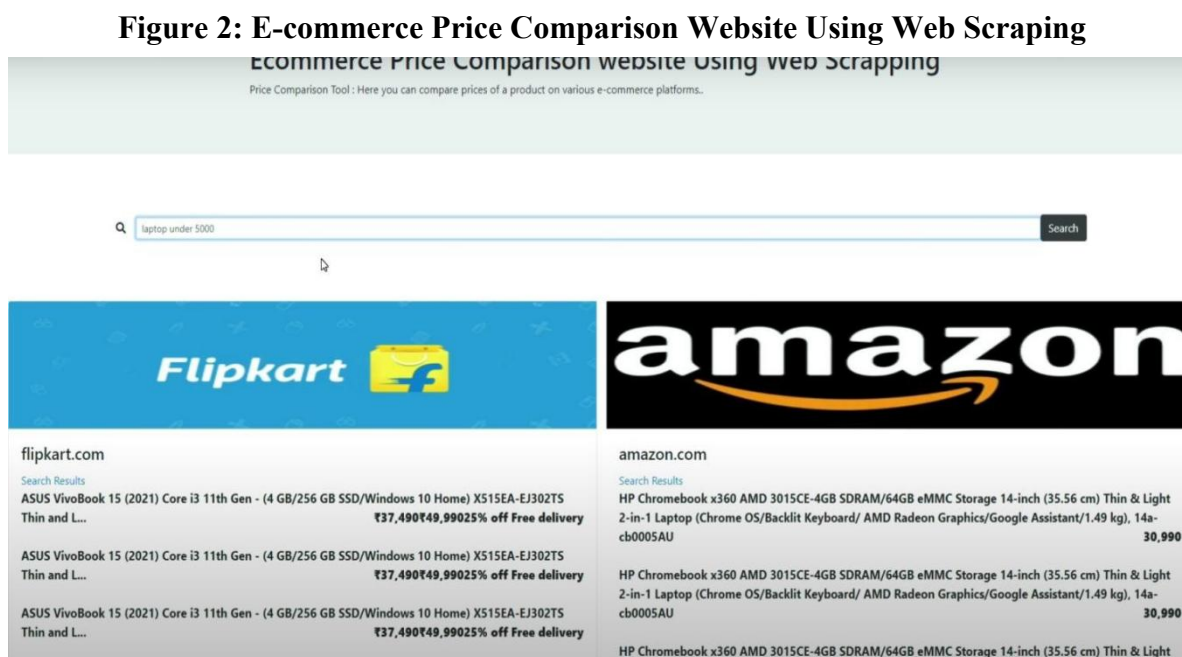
**Figure 2: E-commerce Price Comparison Website Using Web Scraping**

Ecommerce Price Comparison website Using Web Scrapping

Price Comparison Tool : Here you can compare prices of a product on various e-commerce platforms..

laptop under 5000

Search

Flipkart

amazon

flipkart.com

Search Results

ASUS VivoBook 15 (2021) Core i3 11th Gen - (4 GB/256 GB SSD/Windows 10 Home) X515EA-EJ302TS Thin and L... ₹37,490₹49,99025% off Free delivery

ASUS VivoBook 15 (2021) Core i3 11th Gen - (4 GB/256 GB SSD/Windows 10 Home) X515EA-EJ302TS Thin and L... ₹37,490₹49,99025% off Free delivery

ASUS VivoBook 15 (2021) Core i3 11th Gen - (4 GB/256 GB SSD/Windows 10 Home) X515EA-EJ302TS Thin and L... ₹37,490₹49,99025% off Free delivery

amazon.com

Search Results

HP Chromebook x360 AMD 3015CE-4GB SDRAM/64GB eMMC Storage 14-inch (35.56 cm) Thin & Light 2-in-1 Laptop (Chrome OS/Backlit Keyboard/ AMD Radeon Graphics/Google Assistant/1.49 kg), 14a-cb0005AU 30,990

HP Chromebook x360 AMD 3015CE-4GB SDRAM/64GB eMMC Storage 14-inch (35.56 cm) Thin & Light 2-in-1 Laptop (Chrome OS/Backlit Keyboard/ AMD Radeon Graphics/Google Assistant/1.49 kg), 14a-cb0005AU 30,990

HP Chromebook x360 AMD 3015CE-4GB SDRAM/64GB eMMC Storage 14-inch (35.56 cm) Thin & Light